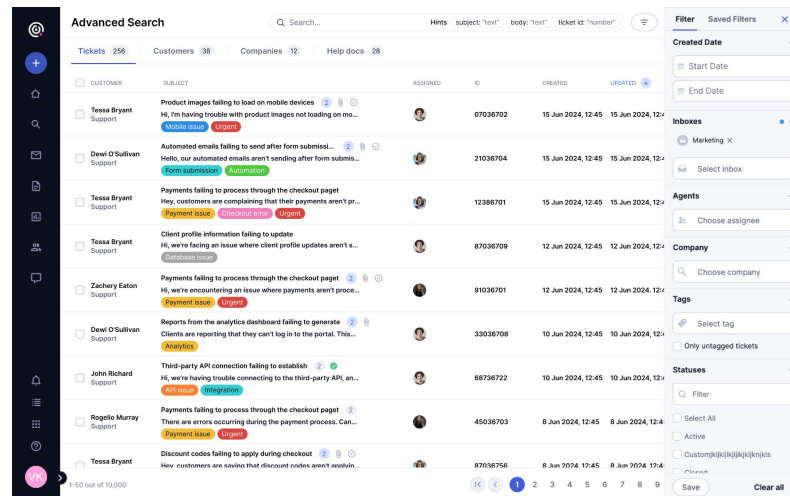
Advanced Search

Search...

Hints subject: "text" body: "text" ticket id: "number"

Tickets 256 Customers 38 Companies 12 Help docs 28

| CUSTOMER | SUBJECT | ASSIGNED | ID | CREATED | UPDATED |
|---|---|---|---|---|---|
| Tessa Bryant Support | Product images failing to load on mobile devices 2 Hi, I'm having trouble with product images not loading on mo... Mobile issue Urgent | | 07036702 | 15 Jun 2024, 12:45 | 15 Jun 2024, 12:45 |
| Dewi O'Sullivan Support | Automated emails failing to send after form submissi... 2 Hello, our automated emails aren't sending after form submis... Form submission Automation | | 21036704 | 15 Jun 2024, 12:45 | 15 Jun 2024, 12:45 |
| Tessa Bryant Support | Payments failing to process through the checkout paget Hey, customers are complaining that their payments aren't p... Payment issue Checkout error Urgent | | 12386701 | 15 Jun 2024, 12:45 | 15 Jun 2024, 12:45 |
| Tessa Bryant Support | Client profile information failing to update Hi, we're facing an issue where client profile updates aren't s... Database issue | | 87036709 | 15 Jun 2024, 12:45 | 15 Jun 2024, 12:45 |
| Zachery Eaton Support | Payments failing to process through the checkout paget 2 Hi, we're encountering an issue where payments aren't proce... Payment issue Urgent | | 91036701 | 15 Jun 2024, 12:45 | 15 Jun 2024, 12:45 |
| Dewi O'Sullivan Support | Reports from the analytics dashboard failing to generate 2 Clients are reporting that they can't log in to the portal. This... Analytics | | 33036708 | 10 Jun 2024, 12:45 | 10 Jun 2024, 12:45 |
| John Richard Support | Third-party API connection failing to establish 2 Hi, we're having trouble connecting to the third-party API, an... API issue Integration | | 68736722 | 10 Jun 2024, 12:45 | 10 Jun 2024, 12:45 |
| Rogelio Murray Support | Payments failing to process through the checkout paget 2 There are errors occurring during the payment process. Can... Payment issue Urgent | | 45036703 | 8 Jun 2024, 12:45 | 8 Jun 2024, 12:45 |
| Tessa Bryant Support | Discount codes failing to apply during checkout 2 Hey, customers are saying that discount codes aren't applyin... | | 87036756 | 8 Jun 2024, 12:45 | 8 Jun 2024, 12:45 |

1-50 out of 10,000

1 2 3 4 5 6 7 8 9

VK

Filter Saved Filters

Created Date
Start Date
End Date

Inboxes
Marketing
Select inbox

Agents
Choose assignee

Company
Choose company

Tags
Select tag
Only untagged tickets

Statuses
Filter
Select All
Active
Customjlkjlkjlkjlkjknjkis
Closed

Save Clear all